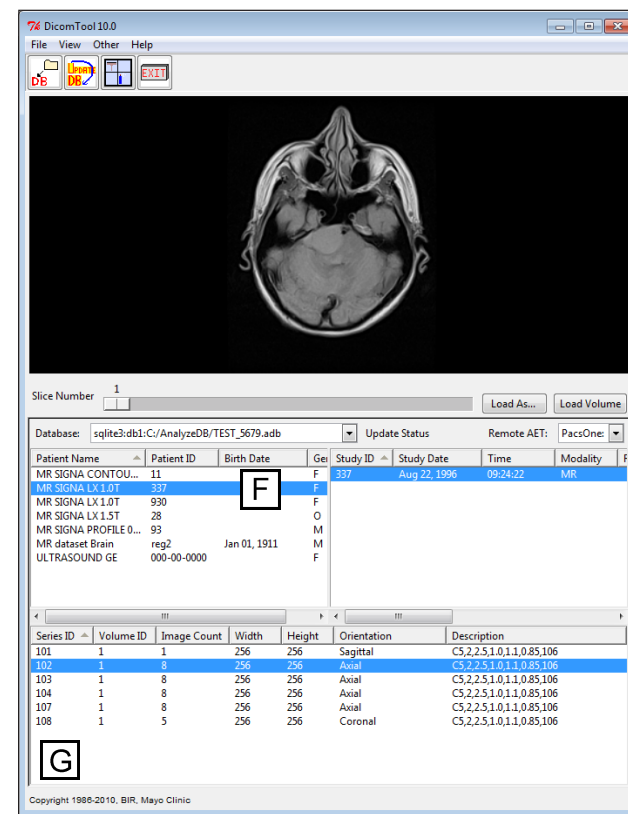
DicomTool 10.0

File View Other Help

DB Update DB EXIT

Slice Number 1

Load As... Load Volume

Database: sqlite3:db1:C:/AnalyzeDB/TEST_5679.adb Update Status Remote AET: PacsOne:

| Patient Name | Patient ID | Birth Date | Ge |
|---|---|---|---|
| MR SIGNA CONTOU... | 11 | | F |
| MR SIGNA LX 1.0T | 337 | | F |
| MR SIGNA LX 1.0T | 930 | | F |
| MR SIGNA LX 1.5T | 28 | | O |
| MR SIGNA PROFILE 0... | 93 | | M |
| MR dataset Brain | reg2 | Jan 01, 1911 | M |
| ULTRASOUND GE | 000-00-0000 | | F |

F

| Study ID | Study Date | Time | Modality | F |
|---|---|---|---|---|
| 337 | Aug 22, 1996 | 09:24:22 | MR | |

| Series ID | Volume ID | Image Count | Width | Height | Orientation | Description |
|---|---|---|---|---|---|---|
| 101 | 1 | 1 | 256 | 256 | Sagittal | C5,2,2.5,1.0,1.1,0.85,106 |
| 102 | 1 | 8 | 256 | 256 | Axial | C5,2,2.5,1.0,1.1,0.85,106 |
| 103 | 1 | 8 | 256 | 256 | Axial | C5,2,2.5,1.0,1.1,0.85,106 |
| 104 | 1 | 8 | 256 | 256 | Axial | C5,2,2.5,1.0,1.1,0.85,106 |
| 107 | 1 | 8 | 256 | 256 | Axial | C5,2,2.5,1.0,1.1,0.85,106 |
| 108 | 1 | 5 | 256 | 256 | Coronal | C5,2,2.5,1.0,1.1,0.85,106 |

G

Copyright 1986-2010, BIR, Mayo Clinic